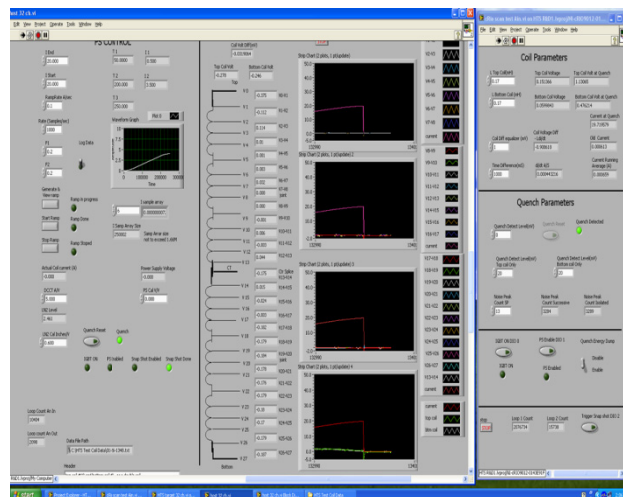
test 32 ch.vi

File Edit View Project Operate Tools Window Help

PS CONTROL

I End
20.000

I Start
20.000

T1
50.0000

T2
100.000

T3
250.000

RampRate

Rate Clamping

P1

P2

Log Data

Waveform Graph

Plot 0

Time

Generate & View ramp

Ramp in progress

Start Ramp

Ramp Done

Stop Ramp

Ramp Stoped

Actual Coil Current

DCCT A/V

I/O Level

LN2 Coil Ext

Quench Panel

Quench

IGBT ON

PS Enabled

Snap Shot Enabled

Snap Shot Done

Power Supply Voltage

PS Coil V/I

Clamp Array Size

Sweep Array size not to exceed 1.0MM

Loop Count At Ev

Loop count At Out

Data File Path

Header

Coil Volt Diff

Top Coil Volt

Bottom

Top

Bottom

CT

Strip Chart (2 plots, 1 pt/update)

Strip Chart (2 plots, 1 pt/update) 2

Strip Chart (2 plots, 1 pt/update) 3

Strip Chart (2 plots, 1 pt/update) 4

current

File name test.vi

File Edit View Project Operate Tools Window Help

Coil Parameters

Top Coil(mH)

Top Coil Voltage

Top Coil Volt at Quench

Bottom Coil (mH)

Bottom Coil Voltage

Bottom Coil Volt at Quench

Coil Volt equation (mV)

Coil Voltage Diff

Current at Quench

Old Current

Time Difference

dI/dt A/S

Current Running Average (A)

Quench Parameters

Quench Detect Level(mV)

Quench Reset

Quench Detected

Quench Detect Level(mV) Top coil Only

Quench Detect Level(mV) Bottom coil Only

Noise Peak Count SP

Noise Peak Count Surveance

Noise Peak Count Isolated

IGBT ON/DIO 0

PS Enable DIO 1

Quench Energy Dump

IGBT ON

PS Enabled

Disable

Disable

Stop

Loop 1 Count

Loop 2 Count

Trigger Snap shot DIO 2

Start